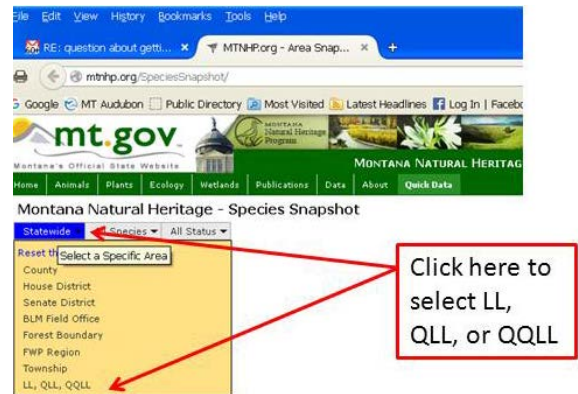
File Edit View History Bookmarks Tools Help

RE: question about getti... ×
MTNHP.org - Area Snap... ×
+

mtnhp.org/SpeciesSnapshot/

Google MT Audubon Public Directory Most Visited Latest Headlines Log In | Facebo

mt.gov
Montana's Official State Website

Montana Natural Heritage Program

MONTANA NATURAL HERITAG

Home Animals Plants Ecology Wetlands Publications Data About Quick Data

Montana Natural Heritage - Species Snapshot

Statewide ▾ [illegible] Species ▾ All Status ▾

Reset th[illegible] Select a Specific Area
County
House District
Senate District
BLM Field Office
Forest Boundary
FWP Region
Township
LL, QLL, QQLL

Click here to select LL, QLL, or QQLL